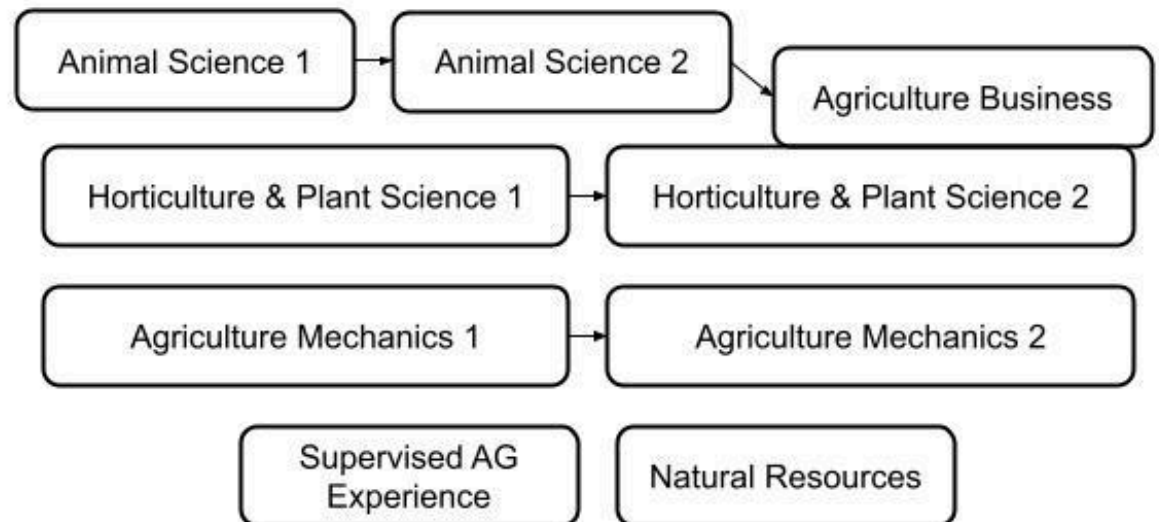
Animal Science 1

Animal Science 2

Agriculture Business

Horticulture & Plant Science 1

Horticulture & Plant Science 2

Agriculture Mechanics 1

Agriculture Mechanics 2

Supervised AG Experience

Natural Resources